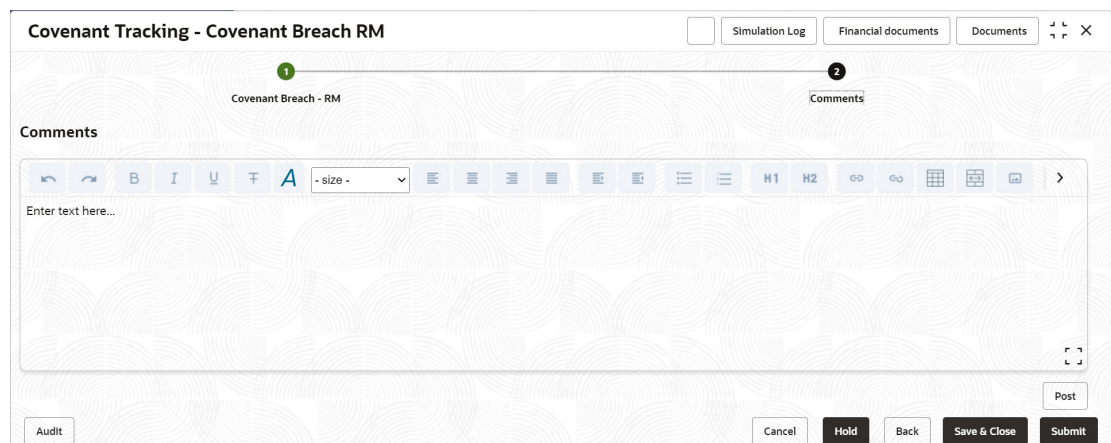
Covenant Tracking - Covenant Breach RM

Simulation Log | Financial documents | Documents

1
Covenant Breach - RM

2
Comments

Comments

B I U A - size - H1 H2

Enter text here...

Post

Audit

Cancel | Hold | Back | Save & Close | Submit